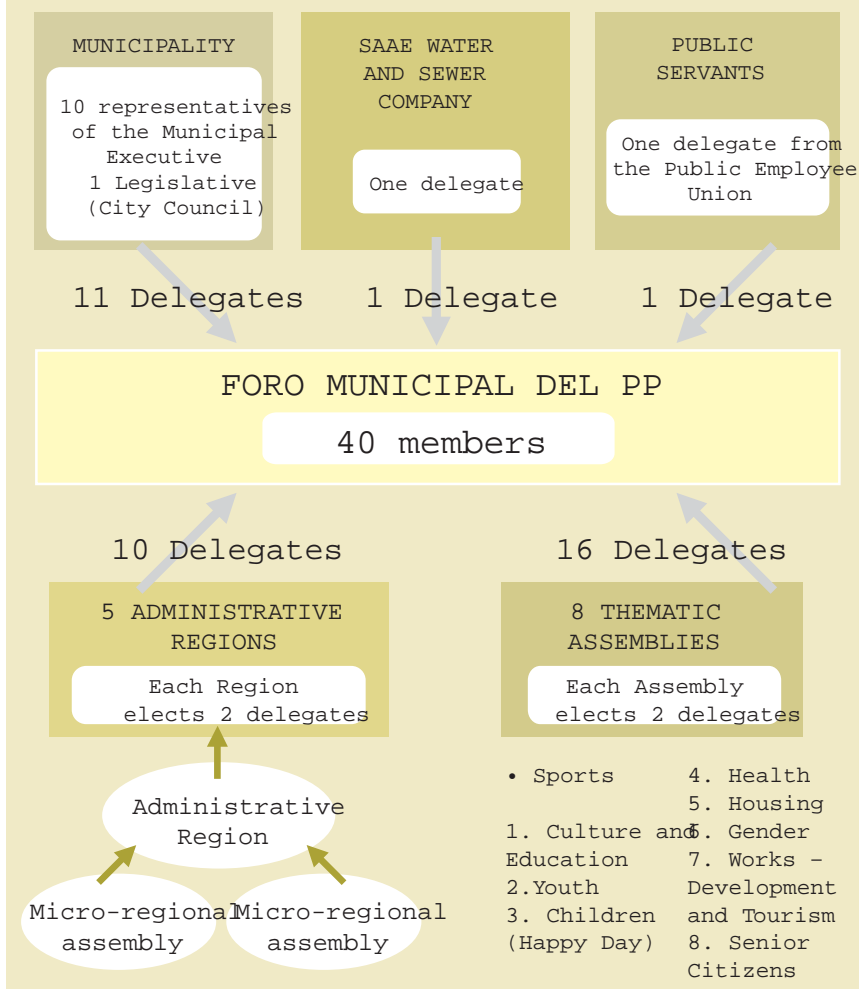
MUNICIPALITY

10 representatives of the Municipal Executive
1 Legislative (City Council)

SAAE WATER AND SEWER COMPANY

One delegate

PUBLIC SERVANTS

One delegate from the Public Employee Union

11 Delegates

1 Delegate

1 Delegate

FORO MUNICIPAL DEL PP

40 members

10 Delegates

16 Delegates

5 ADMINISTRATIVE REGIONS

Each Region elects 2 delegates

8 THEMATIC ASSEMBLIES

Each Assembly elects 2 delegates

Administrative Region

Micro-regional assembly

Micro-regional assembly

• Sports

1. Culture and Education
2.Youth
3. Children (Happy Day)

4. Health
5. Housing
6. Gender
7. Works – Development and Tourism
8. Senior Citizens